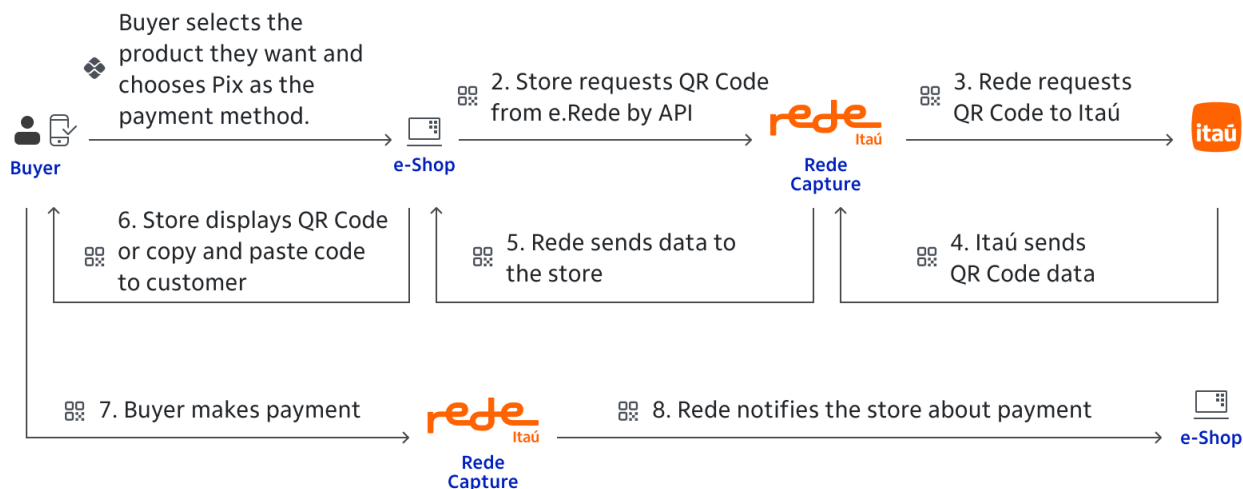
Buyer selects the product they want and chooses Pix as the payment method.

Buyer

e-Shop

2. Store requests QR Code from e.Rede by API

rede Itaú

Rede Capture

3. Rede requests QR Code to Itaú

itaú

6. Store displays QR Code or copy and paste code to customer

5. Rede sends data to the store

4. Itaú sends QR Code data

7. Buyer makes payment

rede Itaú

Rede Capture

8. Rede notifies the store about payment

e-Shop